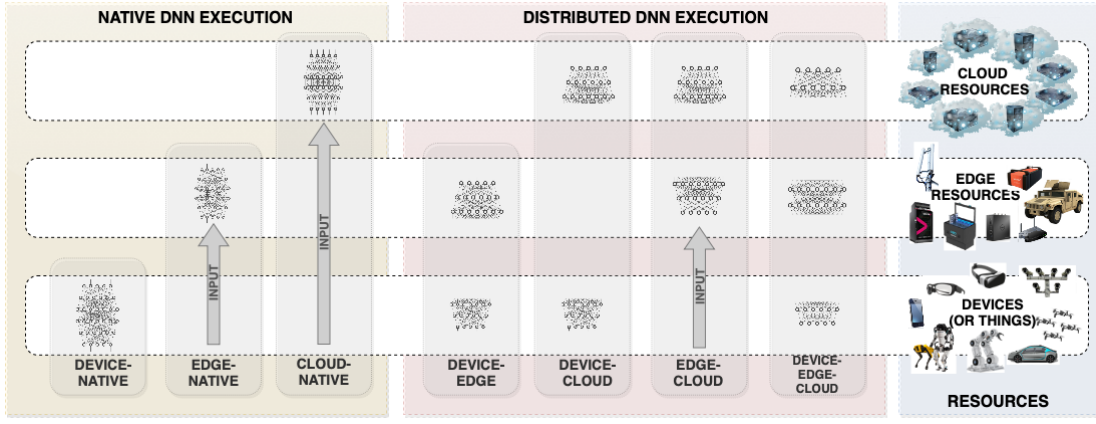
NATIVE DNN EXECUTION

DISTRIBUTED DNN EXECUTION

CLOUD RESOURCES

EDGE RESOURCES

DEVICES (OR THINGS)

INPUT

INPUT

INPUT

DEVICE-NATIVE

EDGE-NATIVE

CLOUD-NATIVE

DEVICE-EDGE

DEVICE-CLOUD

EDGE-CLOUD

DEVICE-EDGE-CLOUD

RESOURCES